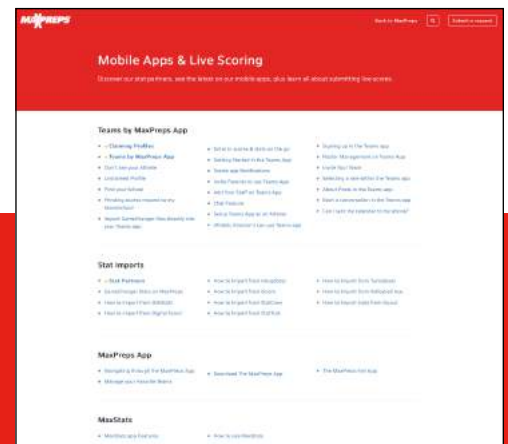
MAXPREPS

Back to MaxPreps

Submit a request

Mobile Apps & Live Scoring

Discover our stat partners, see the latest on our mobile apps, plus learn all about submitting live scores.

Teams by MaxPreps App

→ Claiming Profiles

→ Teams by MaxPreps App

Don't see your Athlete

Link/Unlink Profile

Find your follows

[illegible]

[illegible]

Set up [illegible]

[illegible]

Teams app Notifications

Invite Parents to use Teams App

Add Your Staff on Teams App

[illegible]

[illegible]

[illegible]

Signing up in the Teams app

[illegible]

Invite Your Team

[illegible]

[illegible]

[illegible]

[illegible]

Stat Imports

→ Stat Partners

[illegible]

How to Import From MaxStats

How to Import From Digital Scout

How to Import from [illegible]

How to Import from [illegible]

How to Import from StatCrew

How to Import from StatBook

How to Import from Scorebook

How to Import from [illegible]

How to Import Stats from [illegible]

MaxPreps App

Navigating through The MaxPreps App

Manage your Favorite Teams

Download The MaxPreps App

The MaxPreps Fan App

MaxStats

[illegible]

How to use MaxStats